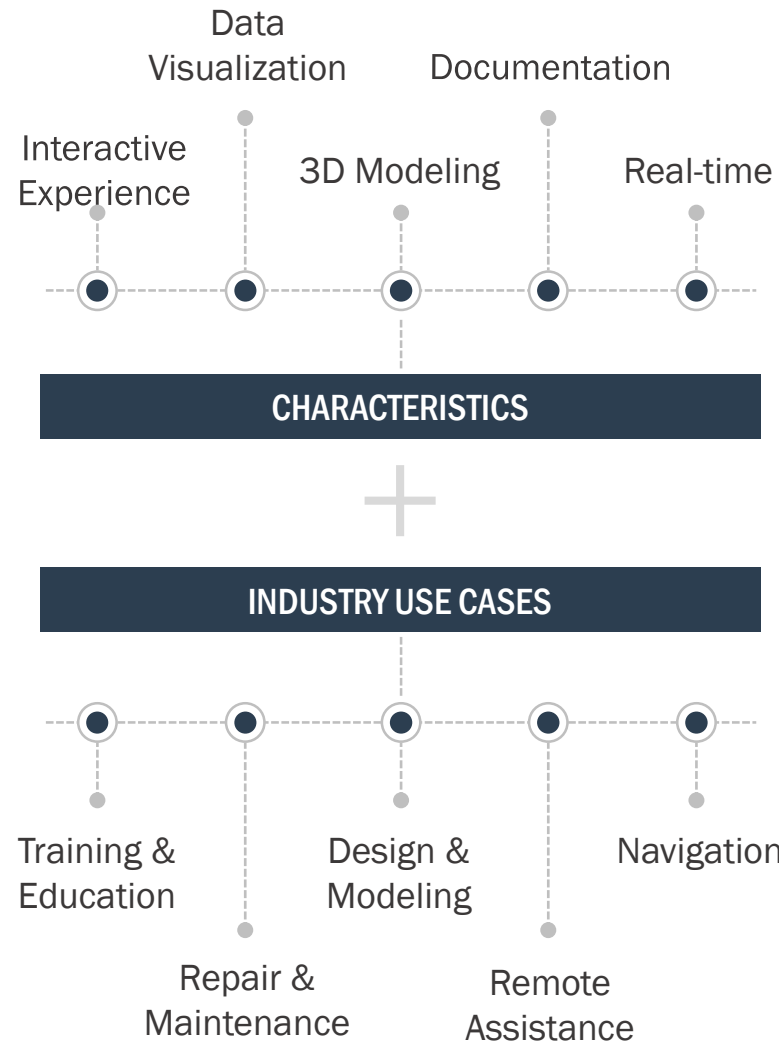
Data Visualization

Documentation

Interactive Experience

3D Modeling

Real-time

CHARACTERISTICS

INDUSTRY USE CASES

Training & Education

Design & Modeling

Navigation

Repair & Maintenance

Remote Assistance